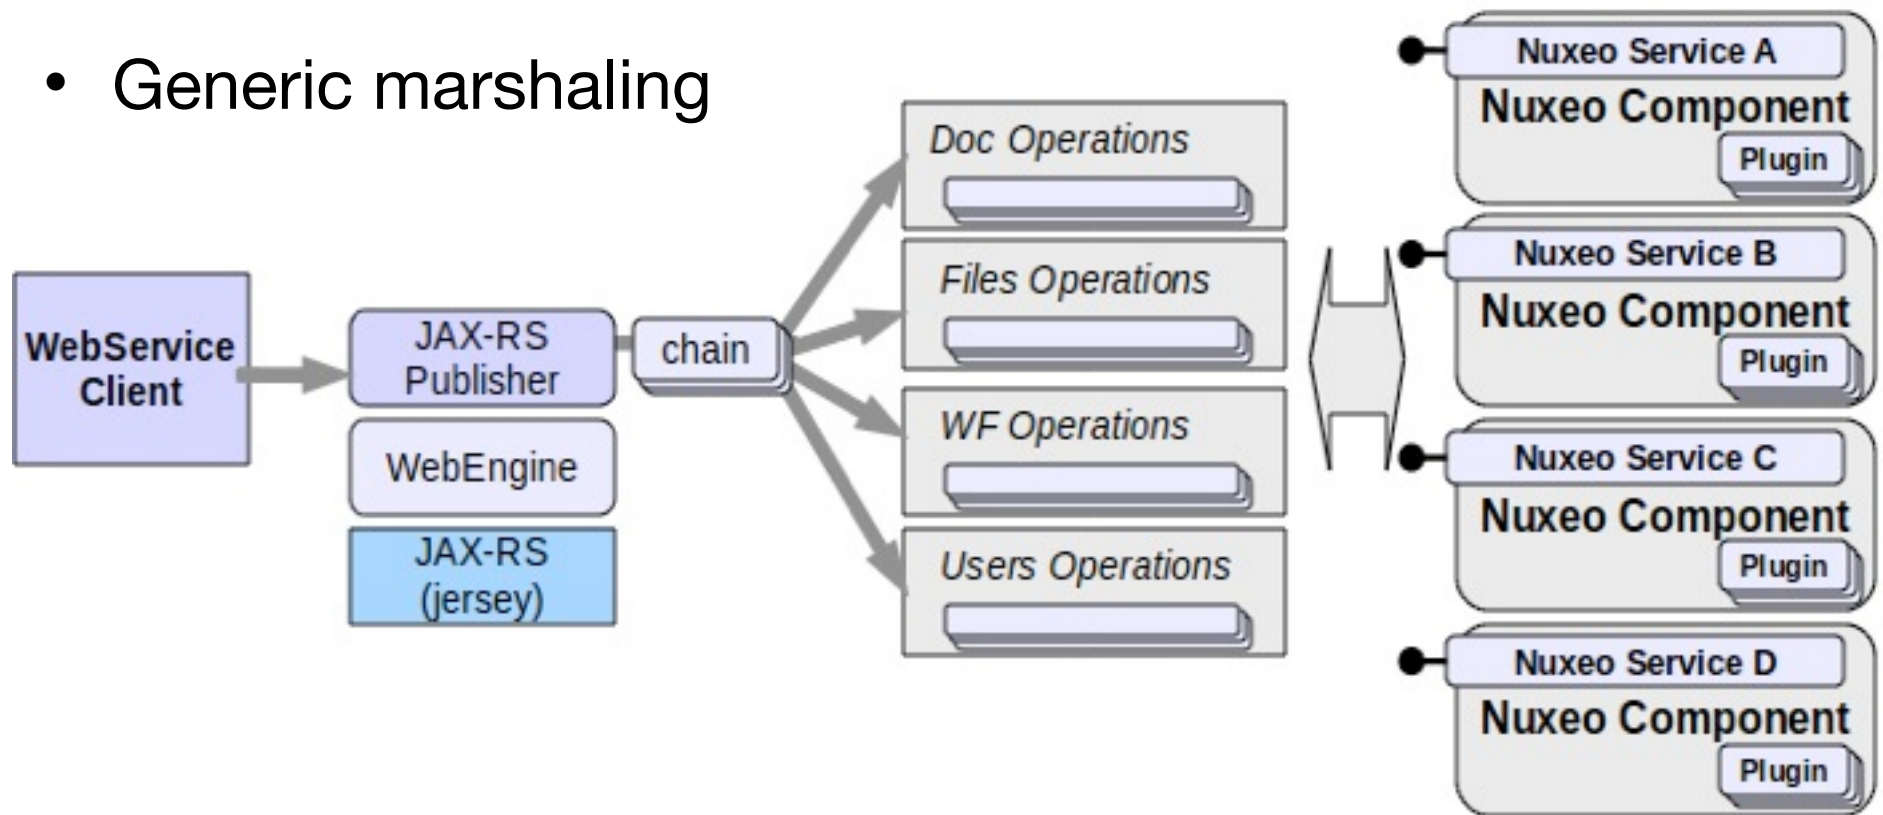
• Generic marshaling

WebService Client

JAX-RS Publisher

WebEngine

JAX-RS (jersey)

chain

Doc Operations

Files Operations

WF Operations

Users Operations

Nuxeo Service A
Nuxeo Component
Plugin

Nuxeo Service B
Nuxeo Component
Plugin

Nuxeo Service C
Nuxeo Component
Plugin

Nuxeo Service D
Nuxeo Component
Plugin